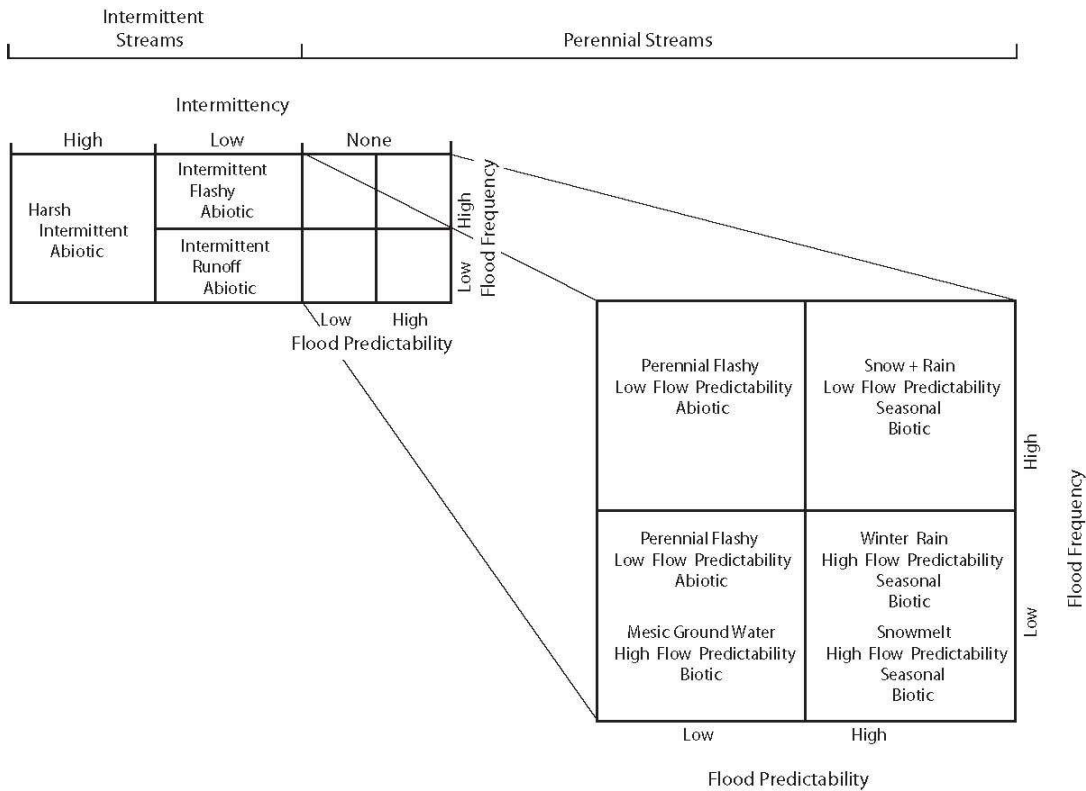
Intermittent Streams

Perennial Streams

Intermittency

High

Low

None

Harsh Intermittent Abiotic

Intermittent Flashy Abiotic

Intermittent Runoff Abiotic

High

Low

Flood Frequency

Low

High

Flood Predictability

Perennial Flashy
Low Flow Predictability
Abiotic

Snow + Rain
Low Flow Predictability
Seasonal
Biotic

Perennial Flashy
Low Flow Predictability
Abiotic

Mesic Ground Water
High Flow Predictability
Biotic

Winter Rain
High Flow Predictability
Seasonal
Biotic

Snowmelt
High Flow Predictability
Seasonal
Biotic

High

Low

Flood Frequency

Low

High

Flood Predictability